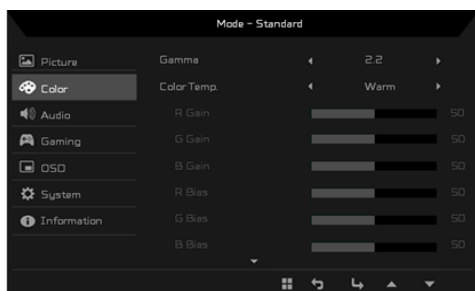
Mode - Standard

Picture
Color
Audio
Gaming
OSD
System
Information

| | | |
|---|---|---|
| Gamma | 2.2 | |
| Color Temp. | Warm | |
| R Gain | | 50 |
| G Gain | | 50 |
| B Gain | | 50 |
| R Bias | | 50 |
| G Bias | | 50 |
| B Bias | | 50 |